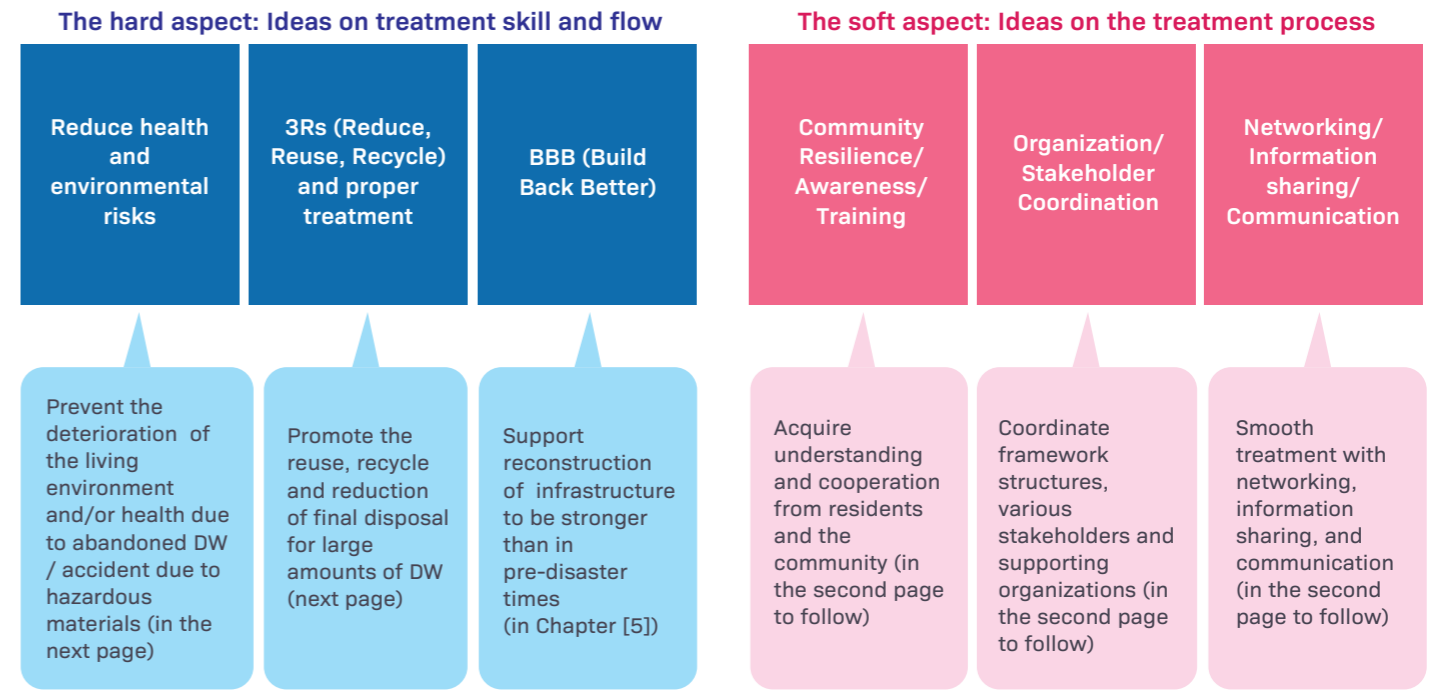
The hard aspect: Ideas on treatment skill and flow

Reduce health and environmental risks

3Rs (Reduce, Reuse, Recycle) and proper treatment

BBB (Build Back Better)

Prevent the deterioration of the living environment and/or health due to abandoned DW / accident due to hazardous materials (in the next page)

Promote the reuse, recycle and reduction of final disposal for large amounts of DW (next page)

Support reconstruction of infrastructure to be stronger than in pre-disaster times (in Chapter [5])

The soft aspect: Ideas on the treatment process

Community Resilience/ Awareness/ Training

Organization/ Stakeholder Coordination

Networking/ Information sharing/ Communication

Acquire understanding and cooperation from residents and the community (in the second page to follow)

Coordinate framework structures, various stakeholders and supporting organizations (in the second page to follow)

Smooth treatment with networking, information sharing, and communication (in the second page to follow)